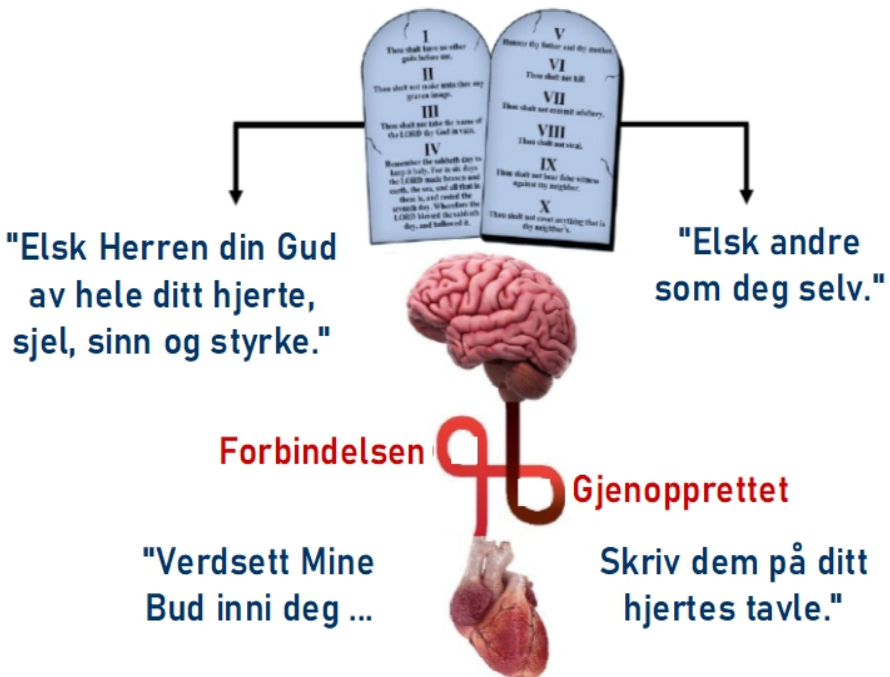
I
Thou shalt have no other gods before me.
II
Thou shalt not make unto thee any graven image.
III
Thou shalt not take the name of the LORD thy God in vain.
IV
Remember the sabbath day to keep it holy. For in six days the LORD made heaven and earth, the sea, and all that in them is, and rested the seventh day. Wherefore the LORD blessed the sabbath day, and hallowed it.

V
Honour thy father and thy mother.
VI
Thou shalt not kill.
VII
Thou shalt not commit adultery.
VIII
Thou shalt not steal.
IX
Thou shalt not bear false witness against thy neighbor.
X
Thou shalt not covet anything that is thy neighbor's.

"Elsk Herren din Gud av hele ditt hjerte, sjel, sinn og styrke."

"Elsk andre som deg selv."

Forbindelsen

Gjenopprettet

"Verdsett Mine Bud inni deg ...

Skriv dem på ditt hjertes tavle."